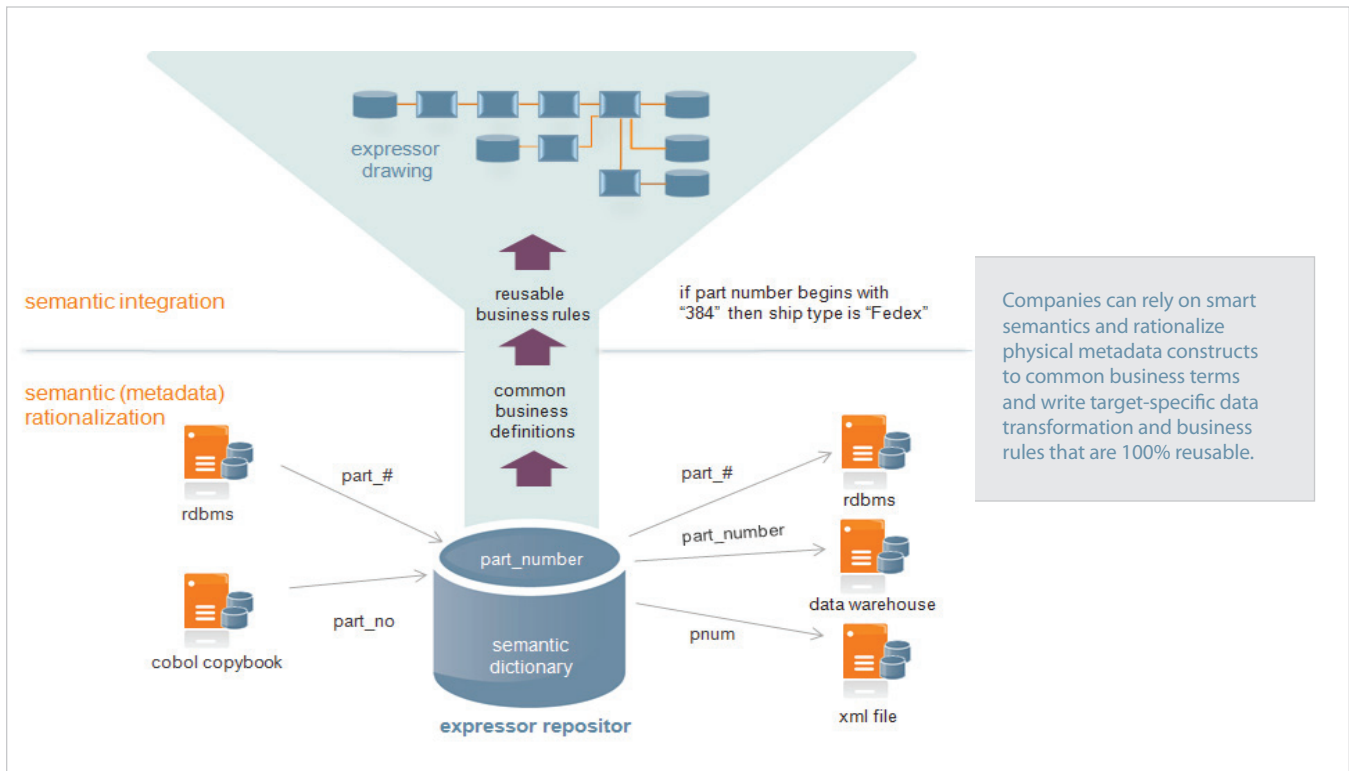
expressor drawing

semantic integration

reusable business rules

if part number begins with "384" then ship type is "Fedex"

Companies can rely on smart semantics and rationalize physical metadata constructs to common business terms and write target-specific data transformation and business rules that are 100% reusable.

semantic (metadata) rationalization

common business definitions

rdbms

part_#

part_#

rdbms

part_number

part_number

data warehouse

cobol copybook

part_no

semantic dictionary

pnum

xml file

expressor repositor